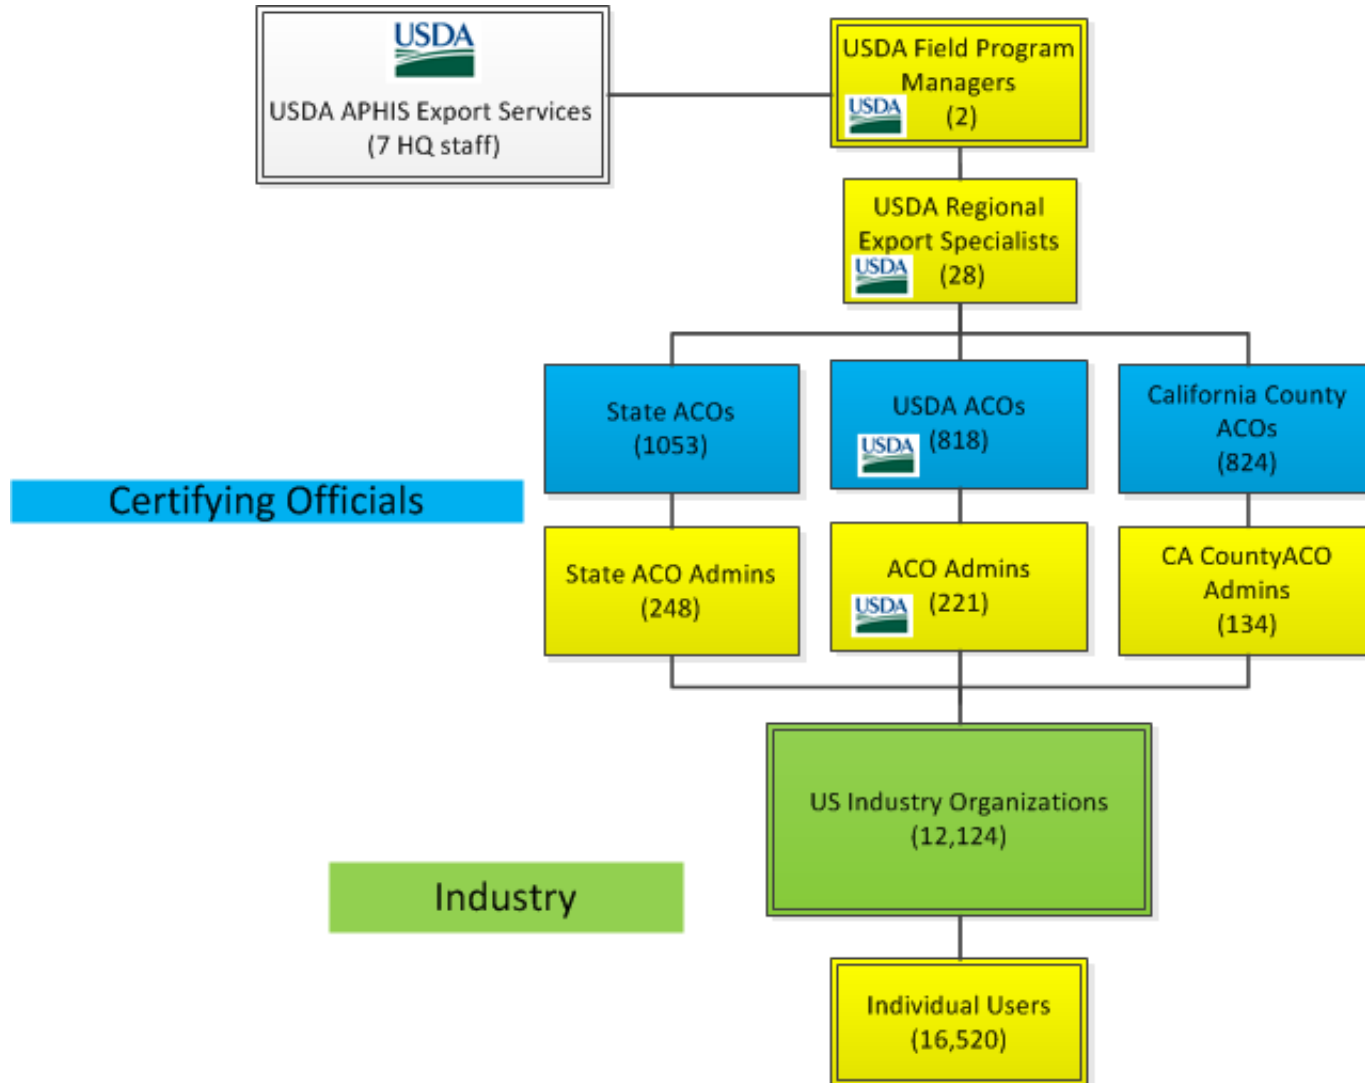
USDA
USDA APHIS Export Services
(7 HQ staff)

USDA Field Program Managers
USDA
(2)

USDA Regional Export Specialists
USDA
(28)

State ACOs
(1053)

USDA ACOs
USDA
(818)

California County ACOs
(824)

Certifying Officials

State ACO Admins
(248)

ACO Admins
USDA
(221)

CA CountyACO Admins
(134)

US Industry Organizations
(12,124)

Industry

Individual Users
(16,520)